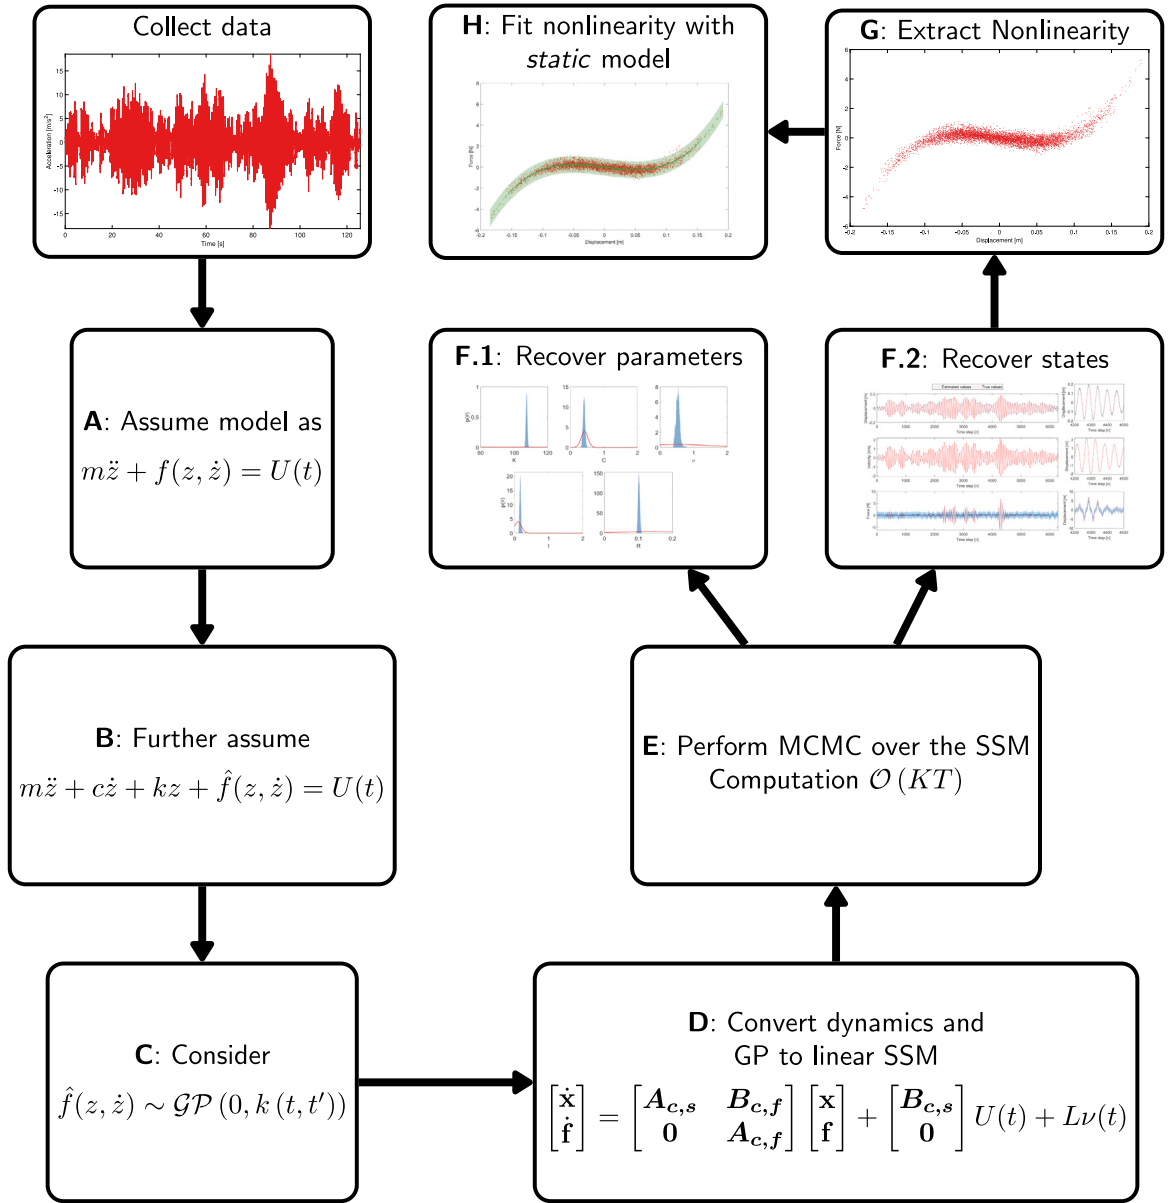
Collect data

Acceleration [m/s²]

Time [s]

A: Assume model as

$m\ddot{z} + f(z, \dot{z}) = U(t)$

B: Further assume

$m\ddot{z} + c\dot{z} + kz + \hat{f}(z, \dot{z}) = U(t)$

C: Consider

$\hat{f}(z, \dot{z}) \sim \mathcal{GP}(0, k(t, t'))$

D: Convert dynamics and GP to linear SSM

$\begin{bmatrix} \dot{\mathbf{x}} \\ \dot{\mathbf{f}} \end{bmatrix} = \begin{bmatrix} \boldsymbol{A_{c,s}} & \boldsymbol{B_{c,f}} \\ \mathbf{0} & \boldsymbol{A_{c,f}} \end{bmatrix} \begin{bmatrix} \mathbf{x} \\ \mathbf{f} \end{bmatrix} + \begin{bmatrix} \boldsymbol{B_{c,s}} \\ \mathbf{0} \end{bmatrix} U(t) + L\nu(t)$

E: Perform MCMC over the SSM Computation $\mathcal{O}(KT)$

F.1: Recover parameters

F.2: Recover states

G: Extract Nonlinearity

Force [N]

Displacement [m]

H: Fit nonlinearity with *static* model

Force [N]

Displacement [m]